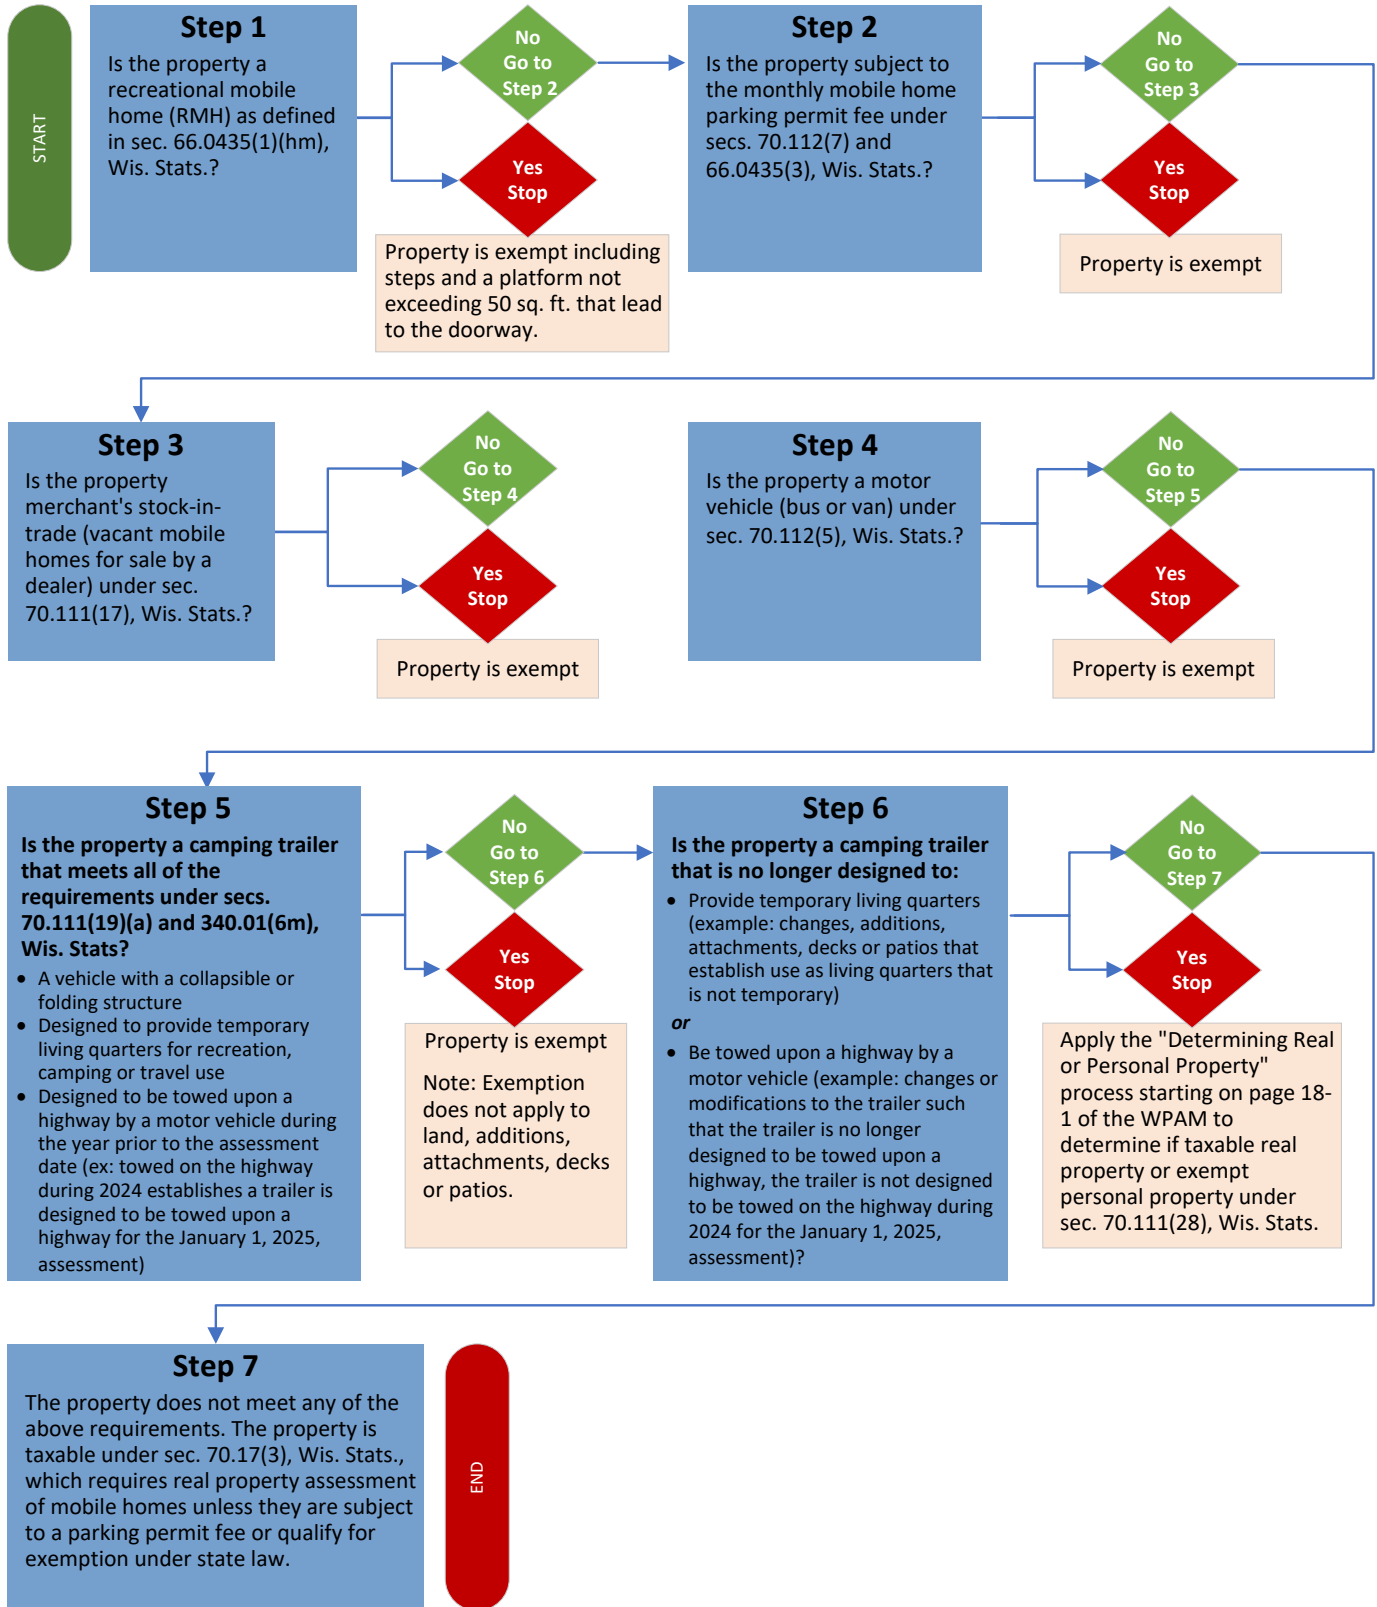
START

Step 1
Is the property a recreational mobile home (RMH) as defined in sec. 66.0435(1)(hm), Wis. Stats.?

No
Go to Step 2

Yes
Stop

Property is exempt including steps and a platform not exceeding 50 sq. ft. that lead to the doorway.

Step 2
Is the property subject to the monthly mobile home parking permit fee under secs. 70.112(7) and 66.0435(3), Wis. Stats.?

No
Go to Step 3

Yes
Stop

Property is exempt

Step 3
Is the property merchant's stock-in-trade (vacant mobile homes for sale by a dealer) under sec. 70.111(17), Wis. Stats.?

No
Go to Step 4

Yes
Stop

Property is exempt

Step 4
Is the property a motor vehicle (bus or van) under sec. 70.112(5), Wis. Stats.?

No
Go to Step 5

Yes
Stop

Property is exempt

Step 5
Is the property a camping trailer that meets all of the requirements under secs. 70.111(19)(a) and 340.01(6m), Wis. Stats?
• A vehicle with a collapsible or folding structure
• Designed to provide temporary living quarters for recreation, camping or travel use
• Designed to be towed upon a highway by a motor vehicle during the year prior to the assessment date (ex: towed on the highway during 2024 establishes a trailer is designed to be towed upon a highway for the January 1, 2025, assessment)

No
Go to Step 6

Yes
Stop

Property is exempt

Note: Exemption does not apply to land, additions, attachments, decks or patios.

Step 6
Is the property a camping trailer that is no longer designed to:
• Provide temporary living quarters (example: changes, additions, attachments, decks or patios that establish use as living quarters that is not temporary)
or
• Be towed upon a highway by a motor vehicle (example: changes or modifications to the trailer such that the trailer is no longer designed to be towed upon a highway, the trailer is not designed to be towed on the highway during 2024 for the January 1, 2025, assessment)?

No
Go to Step 7

Yes
Stop

Apply the "Determining Real or Personal Property" process starting on page 18-1 of the WPAM to determine if taxable real property or exempt personal property under sec. 70.111(28), Wis. Stats.

Step 7
The property does not meet any of the above requirements. The property is taxable under sec. 70.17(3), Wis. Stats., which requires real property assessment of mobile homes unless they are subject to a parking permit fee or qualify for exemption under state law.

END